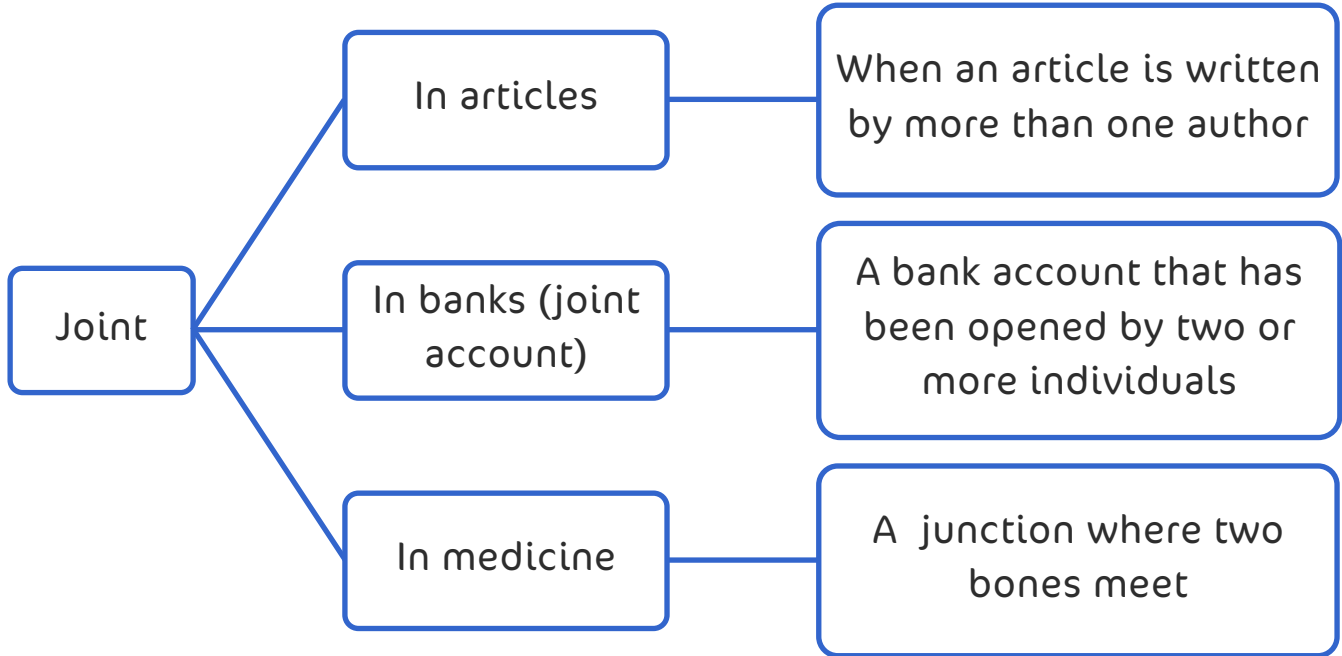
Joint

In articles

When an article is written by more than one author

In banks (joint account)

A bank account that has been opened by two or more individuals

In medicine

A  junction where two bones meet